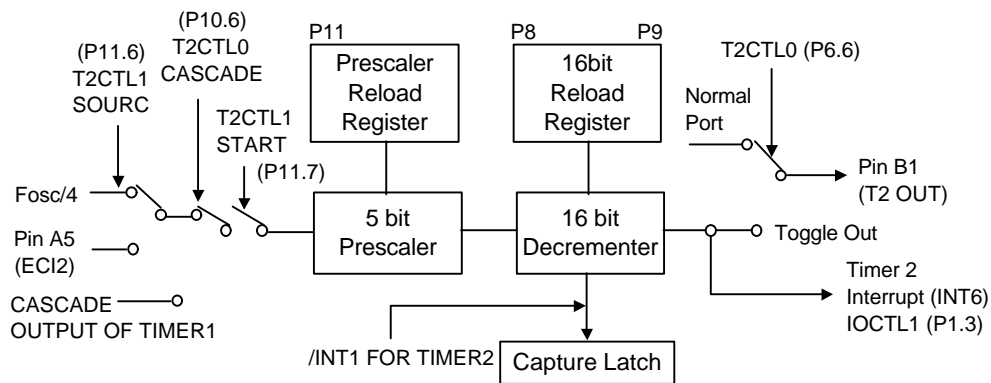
(P11.6)
T2CTL1
SOURC

(P10.6)
T2CTL0
CASCADE

T2CTL1
START
(P11.7)

Fosc/4

Pin A5
(ECI2)

CASCADE
OUTPUT OF TIMER1

P11

Prescaler
Reload
Register

5 bit
Prescaler

P8

P9

16bit
Reload
Register

16 bit
Decrementer

/INT1 FOR TIMER2

Capture Latch

T2CTL0 (P6.6)

Normal
Port

Pin B1
(T2 OUT)

Toggle Out

Timer 2
Interrupt (INT6)
IOCTL1 (P1.3)